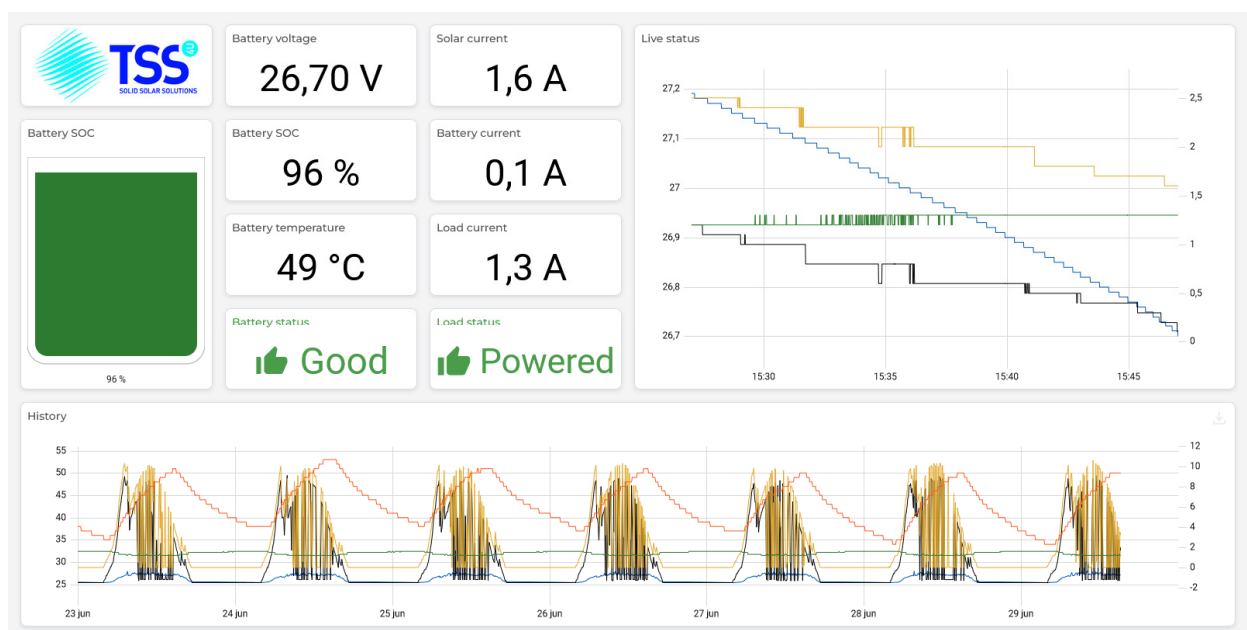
TSS
SOLID SOLAR SOLUTIONS

Battery voltage
26,70 V

Solar current
1,6 A

Live status

Battery SOC
96 %

Battery SOC
96 %

Battery current
0,1 A

Battery temperature
49 °C

Load current
1,3 A

Battery status
Good

Load status
Powered

27,2
27,1
27
26,9
26,8
26,7

2,5
2
1,5
1
0,5
0

15:30
15:35
15:40
15:45

History

55
50
45
40
35
30
25

12
10
8
6
4
2
0
-2

23 jun
24 jun
25 jun
26 jun
27 jun
28 jun
29 jun